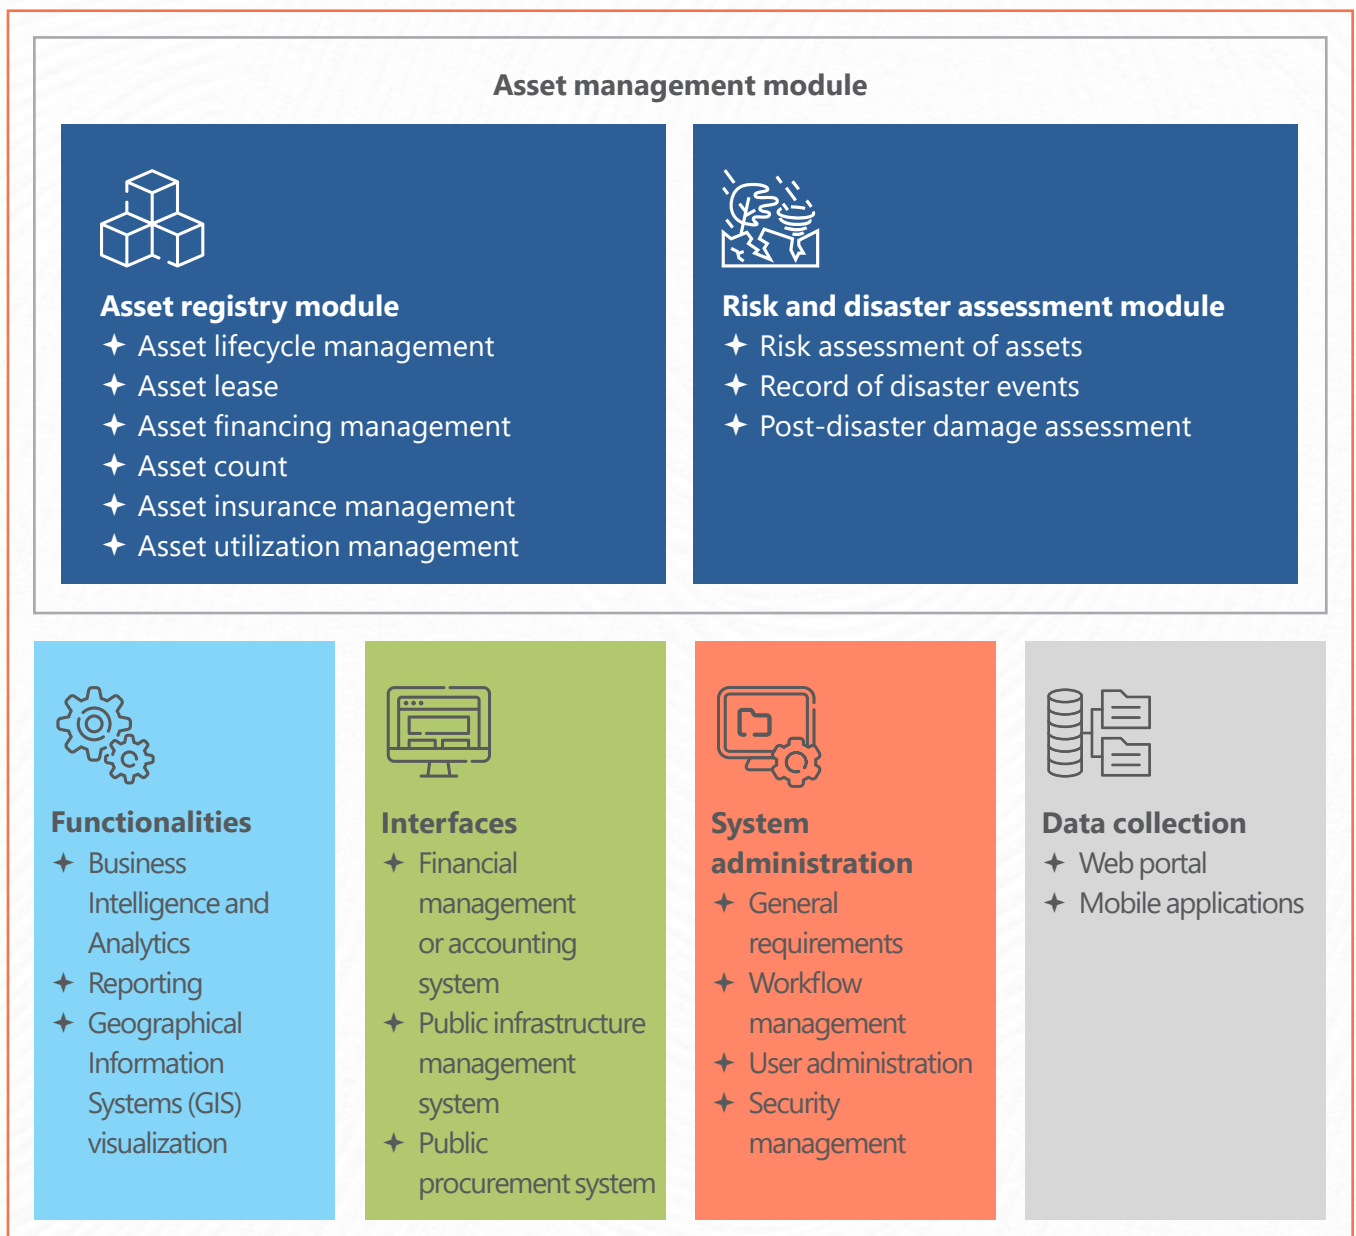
Asset management module

Asset registry module
✦ Asset lifecycle management
✦ Asset lease
✦ Asset financing management
✦ Asset count
✦ Asset insurance management
✦ Asset utilization management

Risk and disaster assessment module
✦ Risk assessment of assets
✦ Record of disaster events
✦ Post-disaster damage assessment

Functionalities
✦ Business Intelligence and Analytics
✦ Reporting
✦ Geographical Information Systems (GIS) visualization

Interfaces
✦ Financial management or accounting system
✦ Public infrastructure management system
✦ Public procurement system

System administration
✦ General requirements
✦ Workflow management
✦ User administration
✦ Security management

Data collection
✦ Web portal
✦ Mobile applications